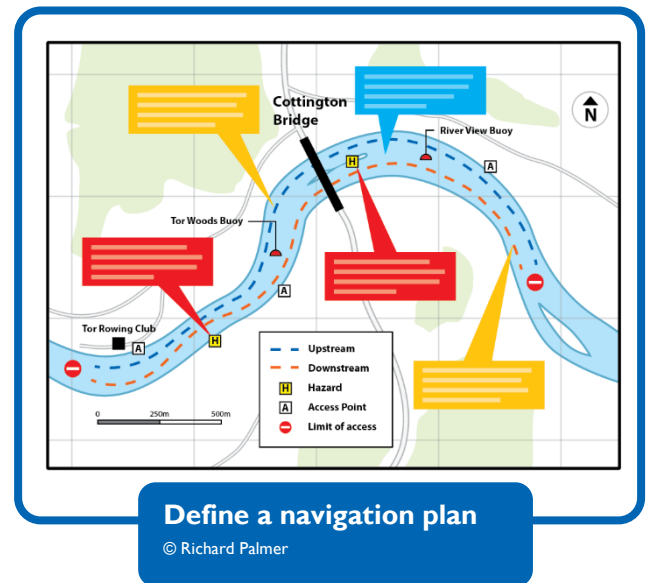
Cottington Bridge

River View Buoy

N

H

A

Tor Woods Buoy

A

Tor Rowing Club

A

H

Upstream
Downstream
H Hazard
A Access Point
Limit of access

0 250m 500m

Define a navigation plan

© Richard Palmer